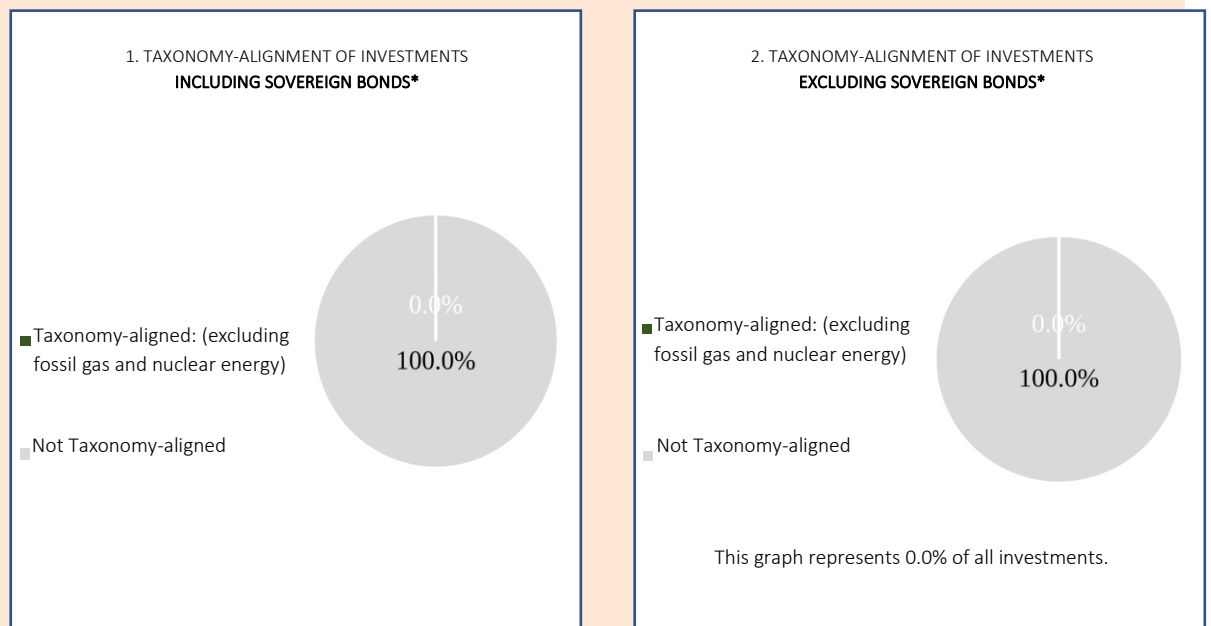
1. TAXONOMY-ALIGNMENT OF INVESTMENTS
INCLUDING SOVEREIGN BONDS*

Taxonomy-aligned: (excluding fossil gas and nuclear energy)

Not Taxonomy-aligned

0.0%

100.0%

2. TAXONOMY-ALIGNMENT OF INVESTMENTS
EXCLUDING SOVEREIGN BONDS*

Taxonomy-aligned: (excluding fossil gas and nuclear energy)

Not Taxonomy-aligned

0.0%

100.0%

This graph represents 0.0% of all investments.